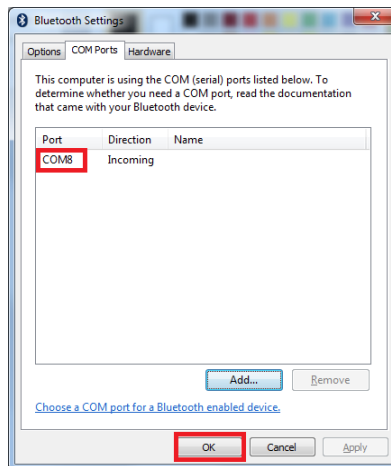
Bluetooth Settings

Options | COM Ports | Hardware

This computer is using the COM (serial) ports listed below. To determine whether you need a COM port, read the documentation that came with your Bluetooth device.

| Port | Direction | Name |
|---|---|---|
| COM8 | Incoming | |

Add... | Remove

Choose a COM port for a Bluetooth enabled device.

OK | Cancel | Apply